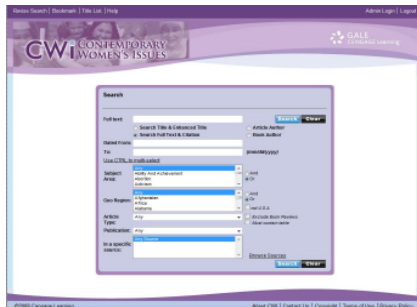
Revise Search | Bookmark | Title List | Help

Admin Login | Logout

CWI CONTEMPORARY WOMEN'S ISSUES

GALE CENGAGE Learning

Search

Full text:

Search Clear

Search Title & Enhanced Title

Search Full Text & Citation

Article Author

Book Author

Dated From:

To:

(mm/dd/yyyy)

Use CTRL to multi-select

Subject Area:

Any
Ability And Achievement
Abortion
Activism

And
Or

Geo Region:

Any
Afghanistan
Africa
Alabama

And
Or
Just U.S.A.

Article Type:

Any

Exclude Book Reviews

Show women-write

Publication:

Any

In a specific source:

Any Source

Remove Sources

Search Clear

©2009 Cengage Learning

About CWI | Contact Us | Copyright | Terms of Use | Privacy Policy